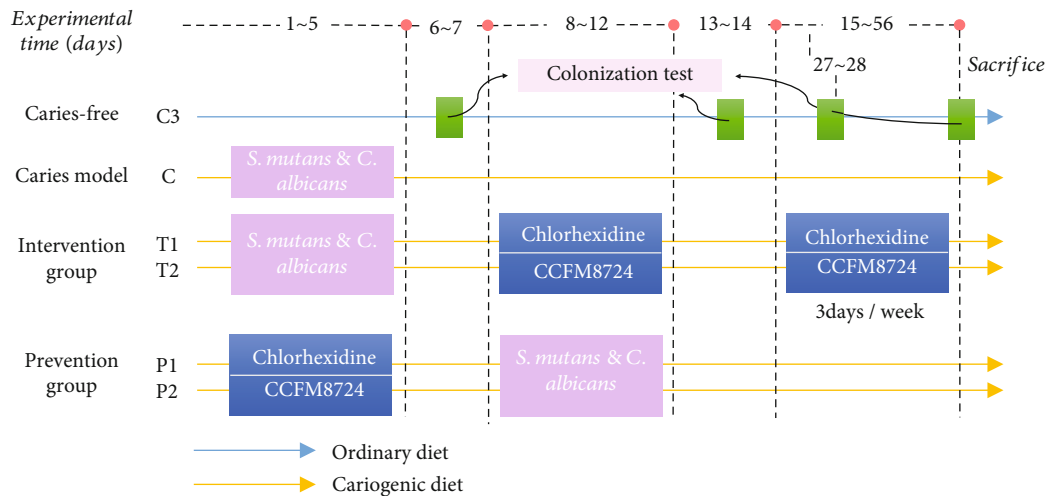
Experimental time (days)

1~5

6~7

8~12

13~14

15~56

27~28

Colonization test

Sacrifice

Caries-free C3

Caries model C

S. mutans & C. albicans

Intervention group T1 T2

S. mutans & C. albicans

Chlorhexidine

CCFM8724

Chlorhexidine

CCFM8724

3days / week

Prevention group P1 P2

Chlorhexidine

CCFM8724

S. mutans & C. albicans

Ordinary diet

Cariogenic diet